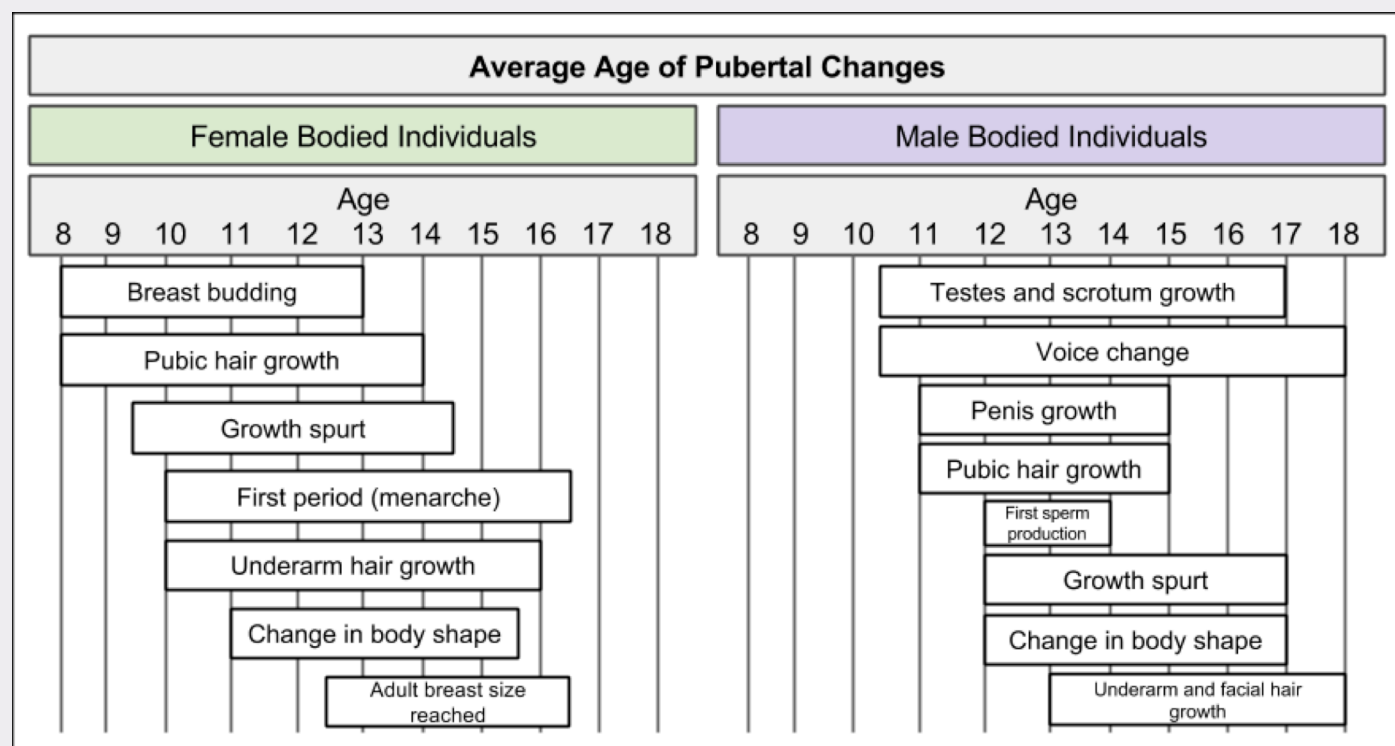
Average Age of Pubertal Changes

Female Bodied Individuals

Age
8 9 10 11 12 13 14 15 16 17 18

Breast budding
Pubic hair growth
Growth spurt
First period (menarche)
Underarm hair growth
Change in body shape
Adult breast size reached

Male Bodied Individuals

Age
8 9 10 11 12 13 14 15 16 17 18

Testes and scrotum growth
Voice change
Penis growth
Pubic hair growth
First sperm production
Growth spurt
Change in body shape
Underarm and facial hair growth